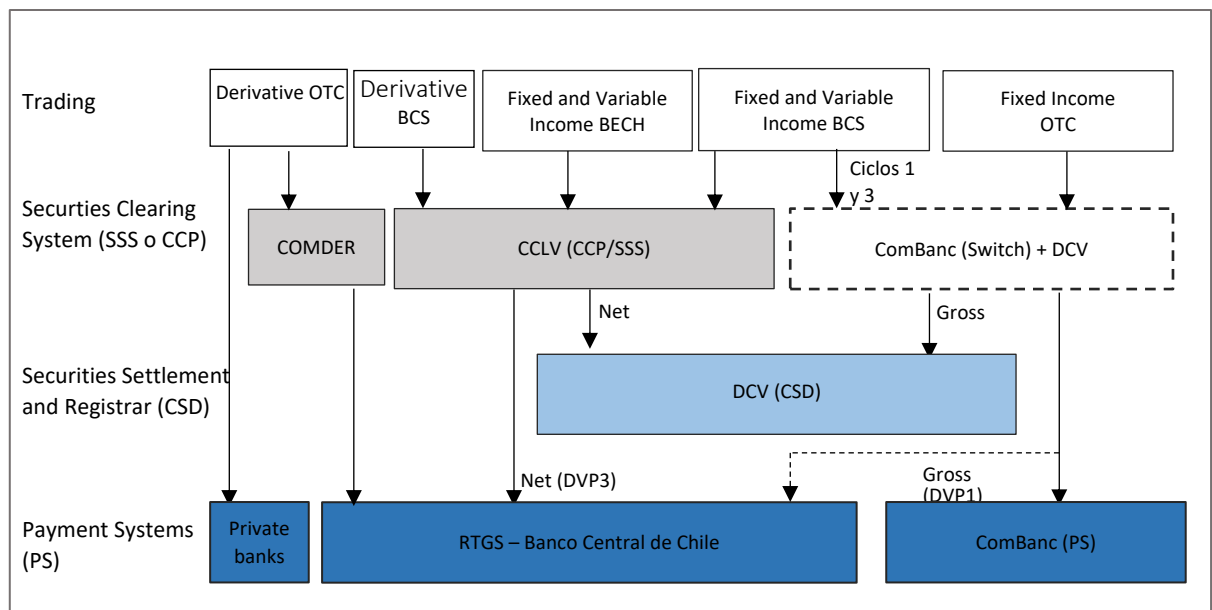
Trading

Derivative OTC

Derivative BCS

Fixed and Variable Income BECH

Fixed and Variable Income BCS

Fixed Income OTC

Ciclos 1 y 3

Securities Clearing System (SSS o CCP)

COMDER

CCLV (CCP/SSS)

ComBanc (Switch) + DCV

Net

Gross

Securities Settlement and Registrar (CSD)

DCV (CSD)

Net (DVP3)

Gross (DVP1)

Payment Systems (PS)

Private banks

RTGS – Banco Central de Chile

ComBanc (PS)